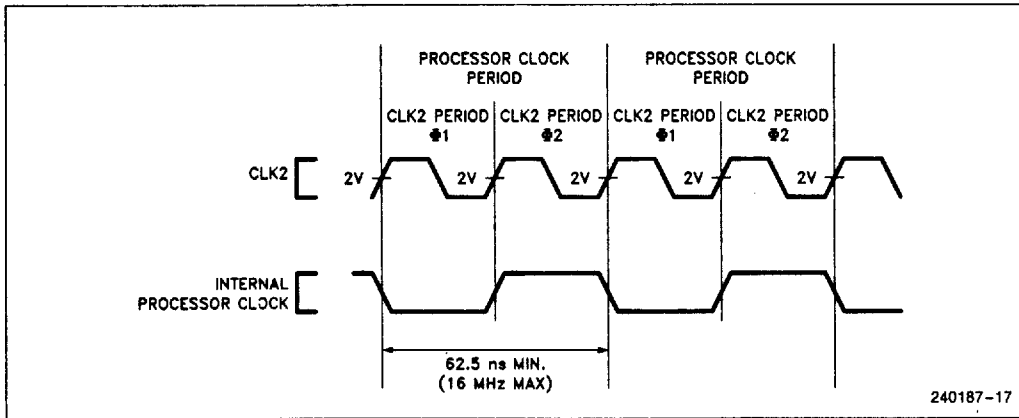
PROCESSOR CLOCK PERIOD

PROCESSOR CLOCK PERIOD

CLK2 PERIOD Φ1

CLK2 PERIOD Φ2

CLK2 PERIOD Φ1

CLK2 PERIOD Φ2

CLK2

2V

2V

2V

2V

2V

INTERNAL PROCESSOR CLOCK

62.5 ns MIN. (16 MHz MAX)

240187-17